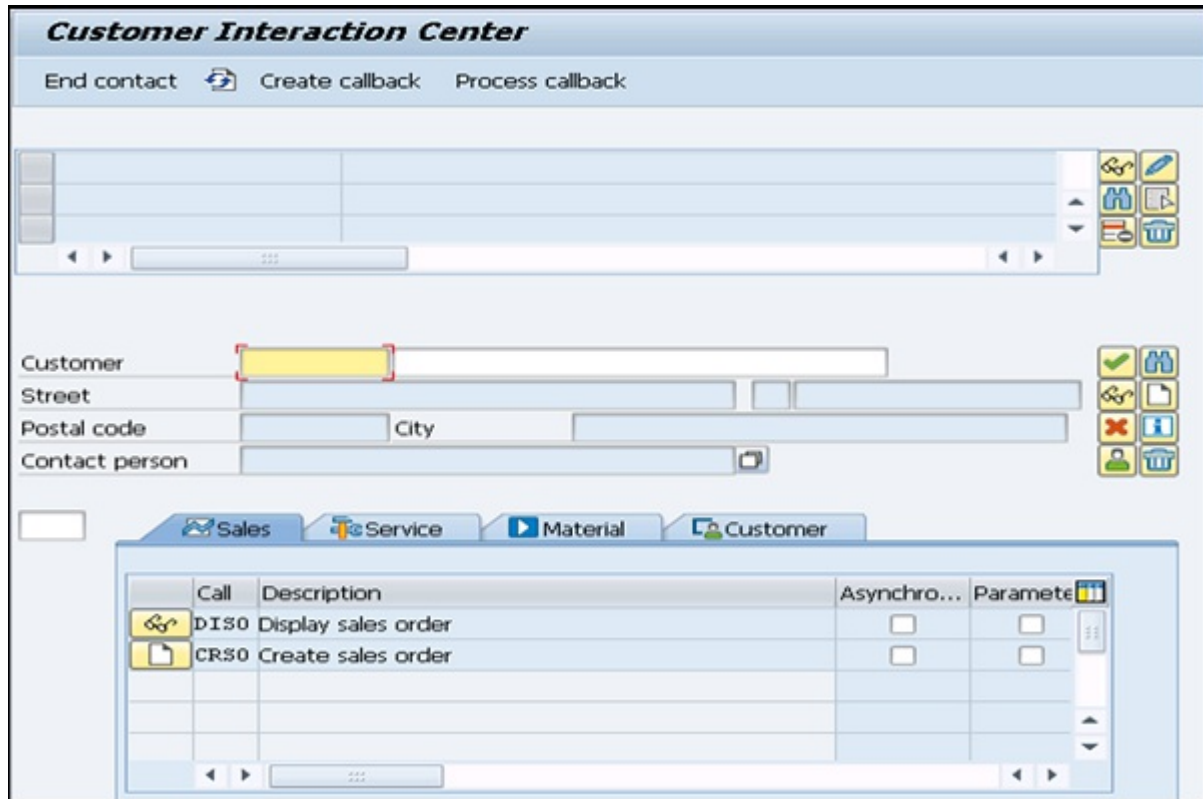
Customer Interaction Center

End contact Create callback Process callback

Customer
Street
Postal code City
Contact person

Sales Service Material Customer

| | Call | Description | Asynchro... | Paramete |
|---|---|---|---|---|
| | DISO | Display sales order | | |
| | CRSO | Create sales order | | |